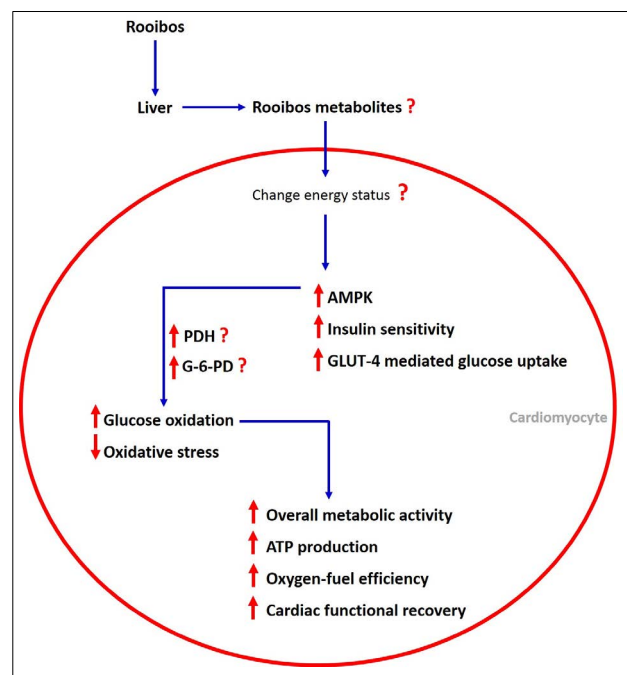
Rooibos

Liver

Rooibos metabolites ?

Change energy status ?

↑ AMPK

↑ Insulin sensitivity

↑ GLUT-4 mediated glucose uptake

↑ PDH ?

↑ G-6-PD ?

↑ Glucose oxidation

↓ Oxidative stress

Cardiomyocyte

↑ Overall metabolic activity

↑ ATP production

↑ Oxygen-fuel efficiency

↑ Cardiac functional recovery